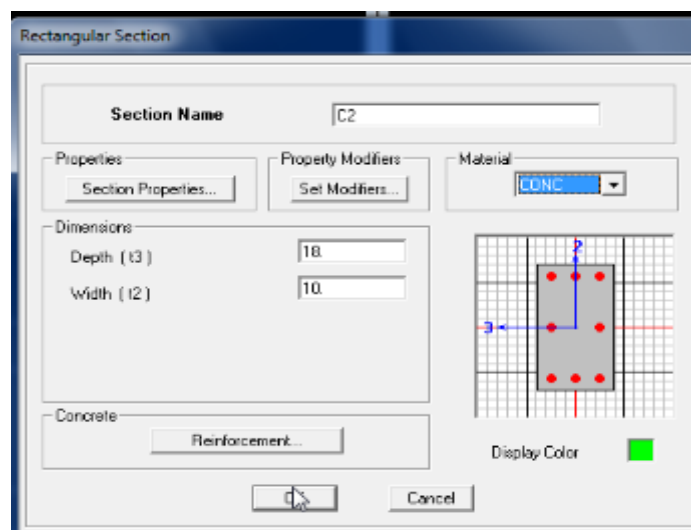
Rectangular Section

Section Name
C2

Properties
Section Properties...

Property Modifiers
Set Modifiers...

Material
CONC

Dimensions
Depth (t3)
18.
Width (t2)
10.

2
3

Concrete
Reinforcement...

Display Color

O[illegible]
Cancel